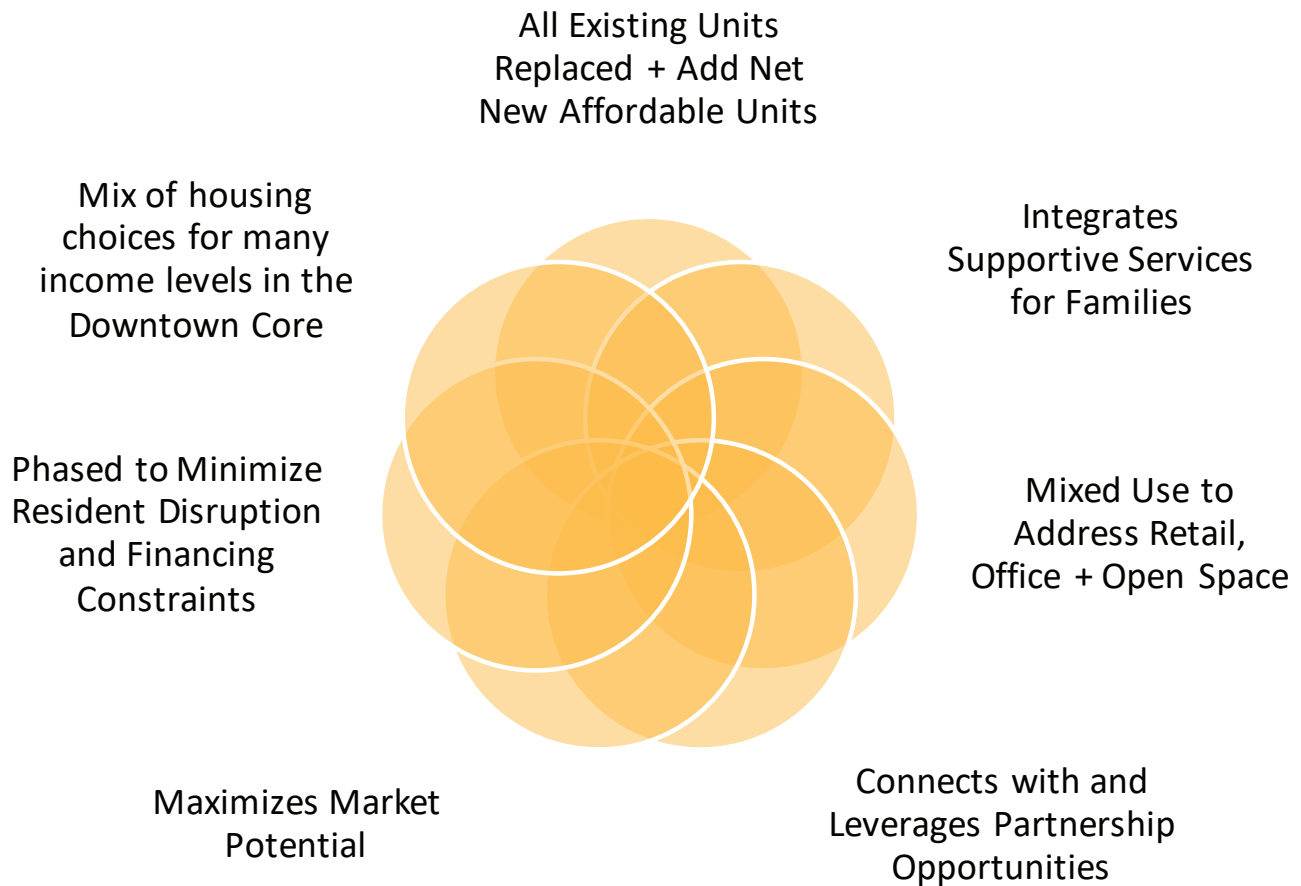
All Existing Units Replaced + Add Net New Affordable Units

Integrates Supportive Services for Families

Mixed Use to Address Retail, Office + Open Space

Connects with and Leverages Partnership Opportunities

Maximizes Market Potential

Phased to Minimize Resident Disruption and Financing Constraints

Mix of housing choices for many income levels in the Downtown Core